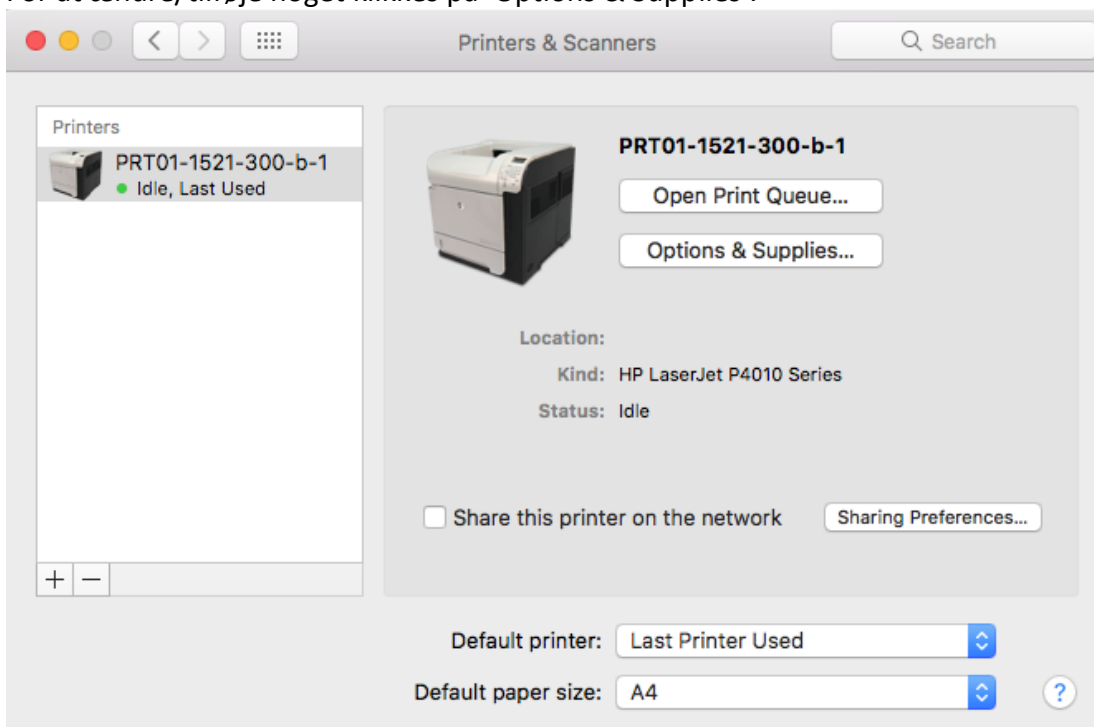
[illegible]

Printers & Scanners

Search

Printers

PRT01-1521-300-b-1
Idle, Last Used

PRT01-1521-300-b-1

Open Print Queue...

Options & Supplies...

Location:

Kind: HP LaserJet P4010 Series

Status: Idle

Share this printer on the network

Sharing Preferences...

+ −

Default printer: Last Printer Used

Default paper size: A4

?